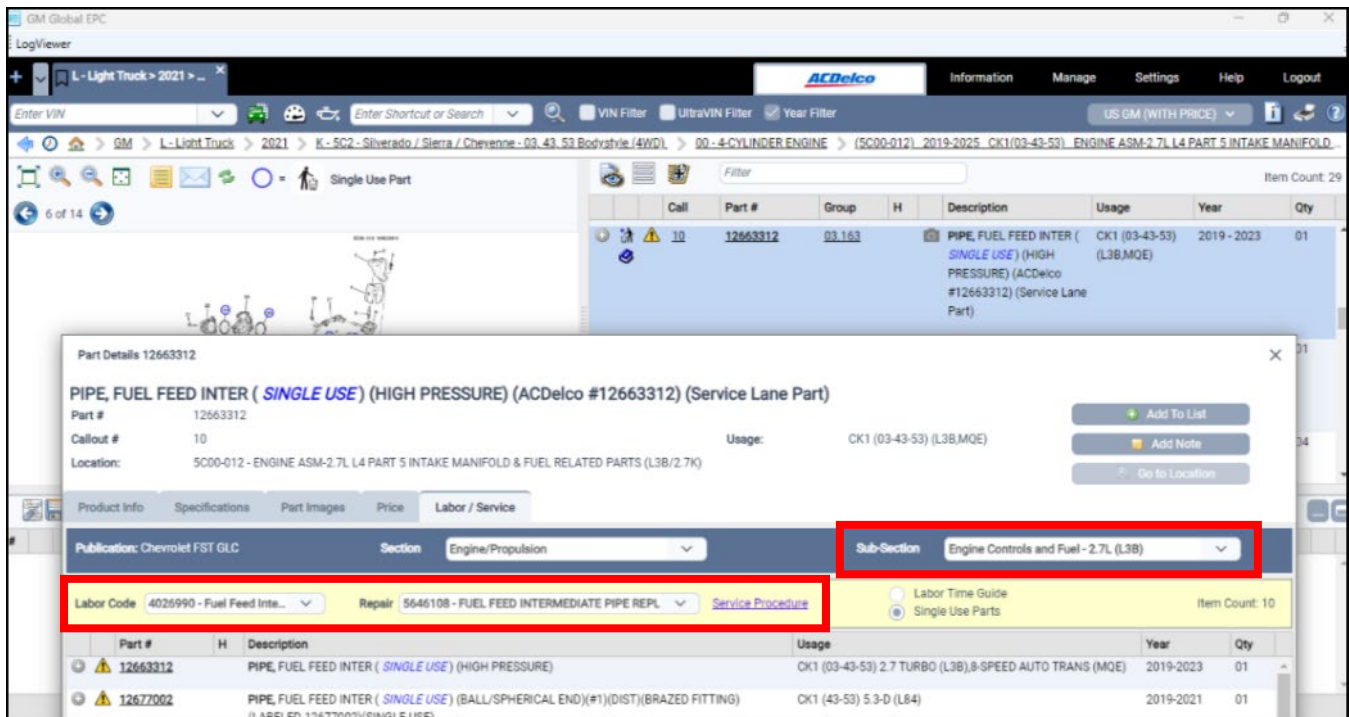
GM Global EPC
LogViewer
L - Light Truck > 2021 > ...
ACDelco
Information Manage Settings Help Logout
Enter VIN
Enter Shortcut or Search
VIN Filter UltraVIN Filter Year Filter
US GM (WITH PRICE)
GM > L - Light Truck > 2021 > K - 5C2 - Silverado / Sierra / Cheyenne - 03, 43, 53 Bodystyle (4WD) > 00 - 4-CYLINDER ENGINE > (5C00-012) 2019-2025 CK1(03-43-53) ENGINE ASM-2.7L L4 PART 5 INTAKE MANIFOLD...
Single Use Part
6 of 14
Filter
Item Count: 29

| Call | Part # | Group | H | Description | Usage | Year | Qty |
|---|---|---|---|---|---|---|---|
| 10 | 12663312 | 03.163 | | PIPE, FUEL FEED INTER ( SINGLE USE) (HIGH PRESSURE) (ACDelco #12663312) (Service Lane Part) | CK1 (03-43-53) (L3B,MQE) | 2019 - 2023 | 01 |

Part Details 12663312

PIPE, FUEL FEED INTER ( SINGLE USE ) (HIGH PRESSURE) (ACDelco #12663312) (Service Lane Part)
Part # 12663312
Callout # 10
Usage: CK1 (03-43-53) (L3B,MQE)
Location: 5C00-012 - ENGINE ASM-2.7L L4 PART 5 INTAKE MANIFOLD & FUEL RELATED PARTS (L3B/2.7K)
Add To List
Add Note
Go to Location
Product Info Specifications Part Images Price Labor / Service
Publication: Chevrolet FST GLC Section Engine/Propulsion Sub-Section Engine Controls and Fuel - 2.7L (L3B)
Labor Code 4026990 - Fuel Feed Inte... Repair 5646108 - FUEL FEED INTERMEDIATE PIPE REPL Service Procedure
Labor Time Guide
Single Use Parts
Item Count: 10

| Part # | H | Description | Usage | Year | Qty |
|---|---|---|---|---|---|
| 12663312 | | PIPE, FUEL FEED INTER ( SINGLE USE) (HIGH PRESSURE) | CK1 (03-43-53) 2.7 TURBO (L3B),8-SPEED AUTO TRANS (MQE) | 2019-2023 | 01 |
| 12677002 | | PIPE, FUEL FEED INTER ( SINGLE USE) (BALL/SPHERICAL END)(#1)(DIST)(BRAZED FITTING) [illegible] | CK1 (43-53) 5.3-D (L84) | 2019-2021 | 01 |